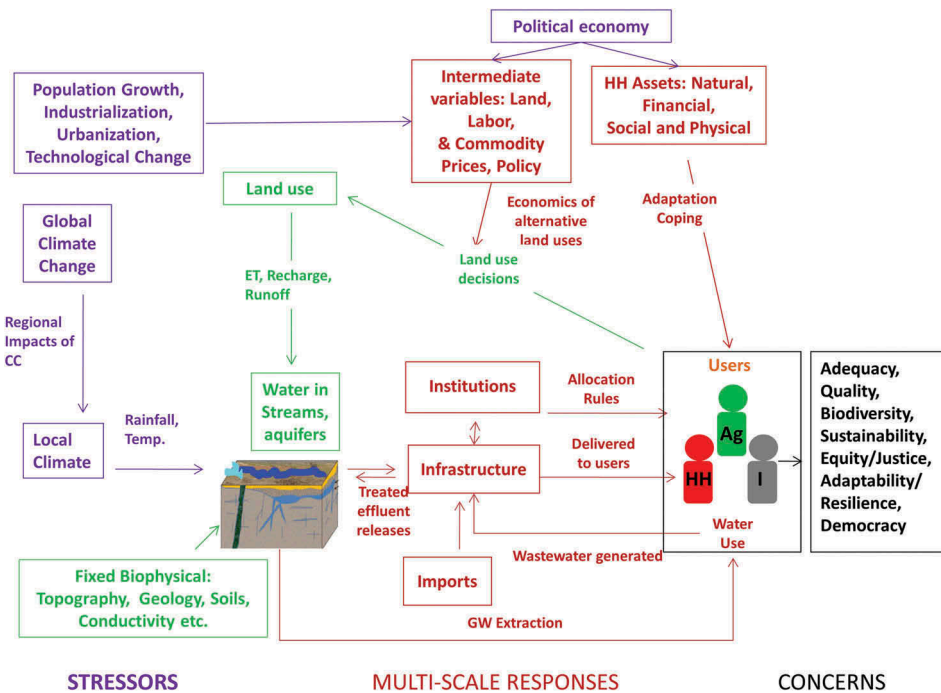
Political economy

Population Growth, Industrialization, Urbanization, Technological Change

Intermediate variables: Land, Labor, & Commodity Prices, Policy

HH Assets: Natural, Financial, Social and Physical

Land use

Economics of alternative land uses

Adaptation Coping

Global Climate Change

Land use decisions

ET, Recharge, Runoff

Regional Impacts of CC

Users

Water in Streams, aquifers

Institutions

Allocation Rules

Adequacy, Quality, Biodiversity, Sustainability, Equity/Justice, Adaptability/ Resilience, Democracy

Ag

Local Climate

Rainfall, Temp.

Delivered to users

Infrastructure

HH

I

Treated effluent releases

Water Use

Wastewater generated

Imports

Fixed Biophysical: Topography, Geology, Soils, Conductivity etc.

GW Extraction

STRESSORS

MULTI-SCALE RESPONSES

CONCERNS